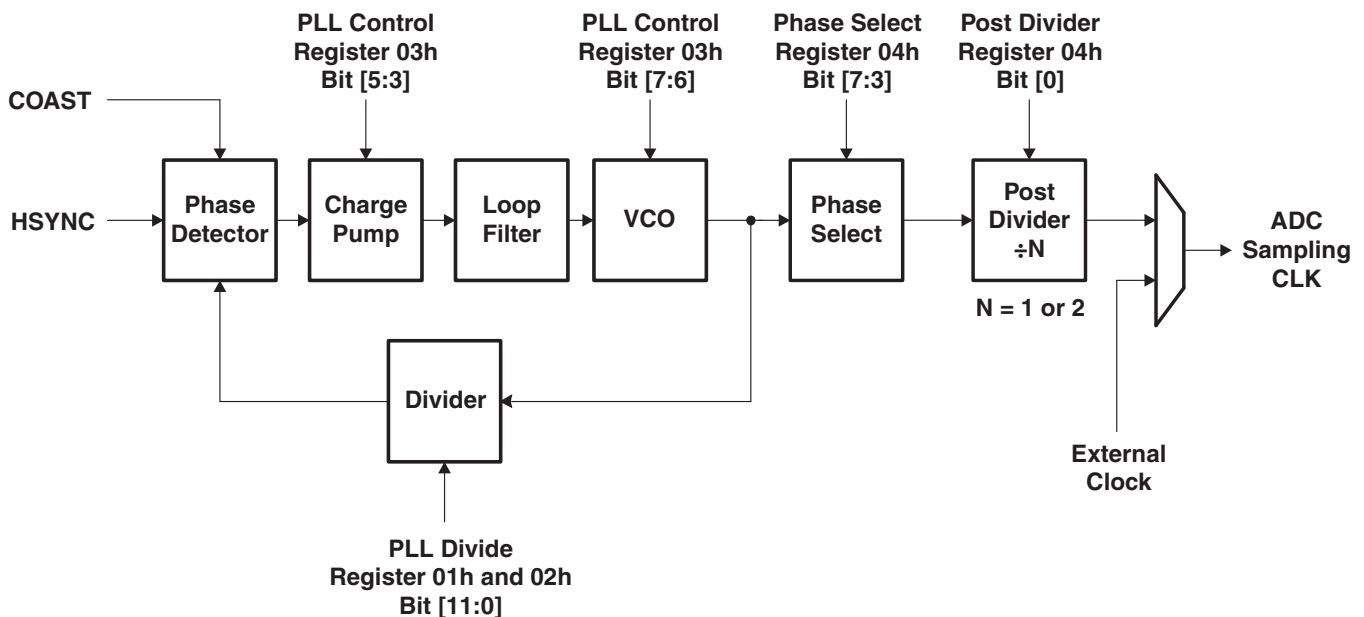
PLL Control Register 03h Bit [5:3]

PLL Control Register 03h Bit [7:6]

Phase Select Register 04h Bit [7:3]

Post Divider Register 04h Bit [0]

COAST

HSYNC

Phase Detector

Charge Pump

Loop Filter

VCO

Phase Select

Post Divider ÷N

N = 1 or 2

ADC Sampling CLK

Divider

External Clock

PLL Divide Register 01h and 02h Bit [11:0]